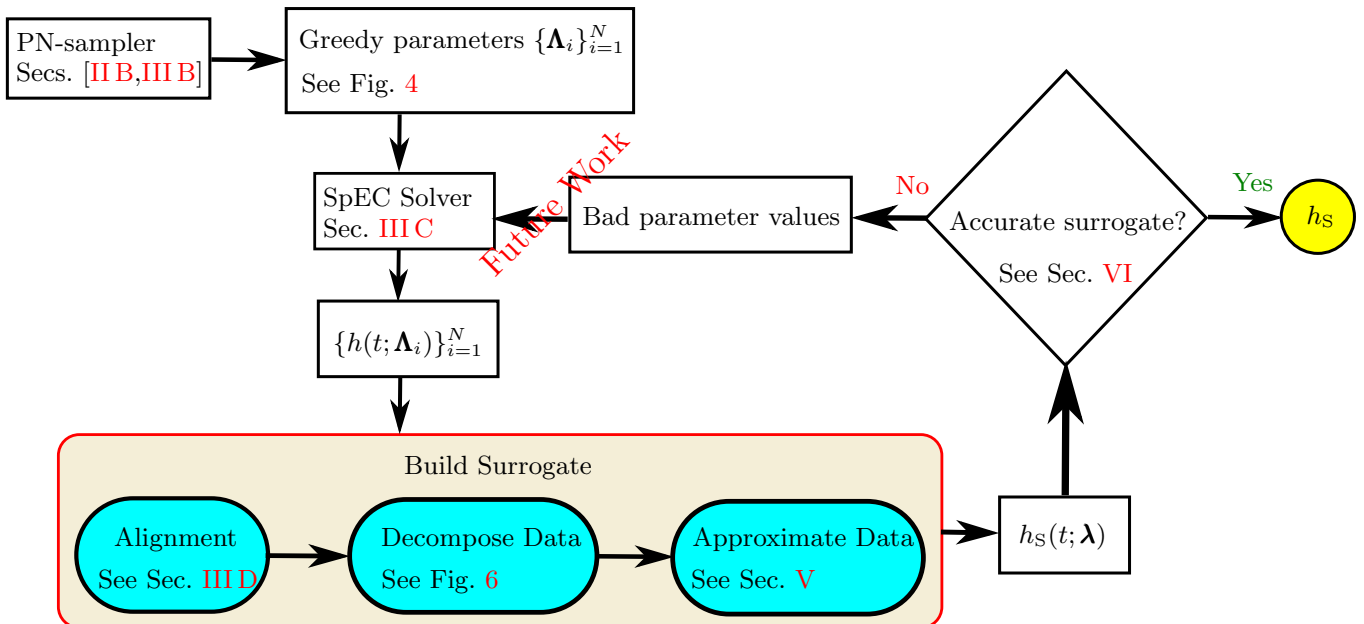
PN-sampler
Secs. [II B,III B]

Greedy parameters $\{\mathbf{\Lambda}_i\}_{i=1}^N$
See Fig. 4

SpEC Solver
Sec. III C

Future Work

Bad parameter values

No

Accurate surrogate?
See Sec. VI

Yes

$h_{\mathrm{S}}$

$\{h(t;\mathbf{\Lambda}_i)\}_{i=1}^N$

Build Surrogate

Alignment
See Sec. III D

Decompose Data
See Fig. 6

Approximate Data
See Sec. V

$h_{\mathrm{S}}(t;\boldsymbol{\lambda})$